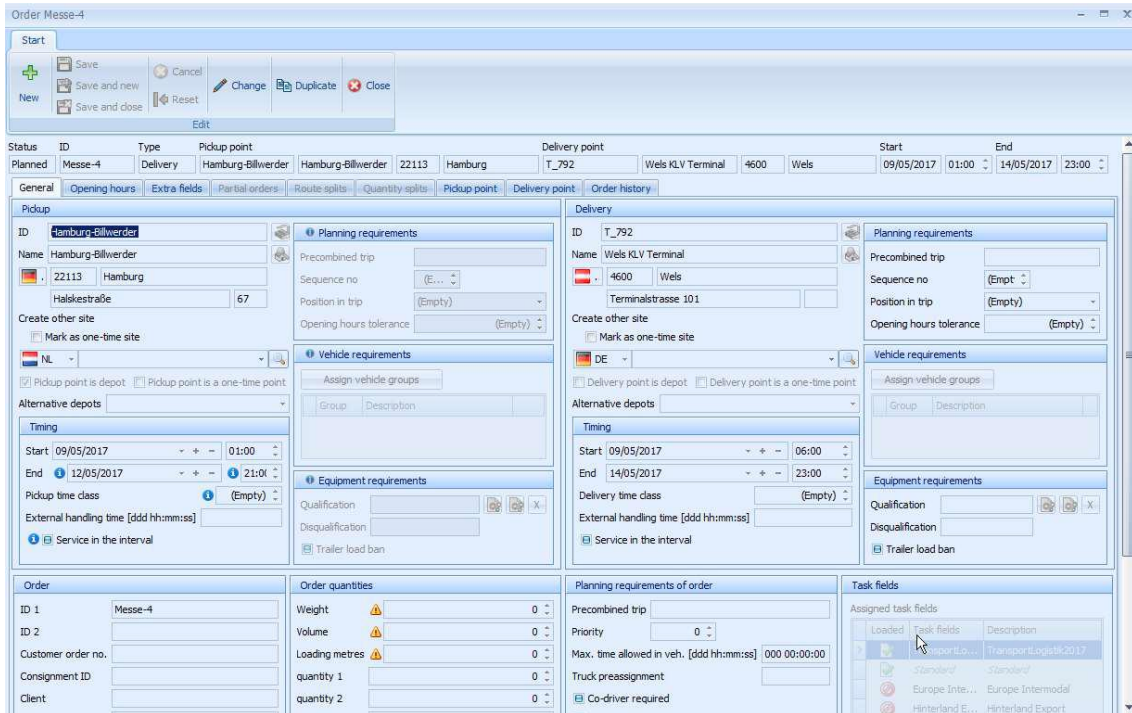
Order Messe-4

Start

New
Save
Save and new
Save and close
Cancel
Reset
Change
Duplicate
Close
Edit

| Status | ID | Type | Pickup point | | | | Delivery point | | | | Start | | End | |
|---|---|---|---|---|---|---|---|---|---|---|---|---|---|---|
| Planned | Messe-4 | Delivery | Hamburg-Billwerder | Hamburg-Billwerder | 22113 | Hamburg | T_792 | Wels KLV Terminal | 4600 | Wels | 09/05/2017 | 01:00 | 14/05/2017 | 23:00 |

General | Opening hours | Extra fields | Partial orders | Route splits | Quantity splits | Pickup point | Delivery point | Order history

Pickup
ID Hamburg-Billwerder
Name Hamburg-Billwerder
22113 Hamburg
Halskestraße 67
Create other site
Mark as one-time site
NL
Pickup point is depot
Pickup point is a one-time point
Alternative depots
Timing
Start 09/05/2017 01:00
End 12/05/2017 21:0(
Pickup time class (Empty)
External handling time [ddd hh:mm:ss]
Service in the interval

Planning requirements
Precombined trip
Sequence no (E...
Position in trip (Empty)
Opening hours tolerance (Empty)
Vehicle requirements
Assign vehicle groups
Group Description
Equipment requirements
Qualification
Disqualification
Trailer load ban

Delivery
ID T_792
Name Wels KLV Terminal
4600 Wels
Terminalstrasse 101
Create other site
Mark as one-time site
DE
Delivery point is depot
Delivery point is a one-time point
Alternative depots
Timing
Start 09/05/2017 06:00
End 14/05/2017 23:00
Delivery time class (Empty)
External handling time [ddd hh:mm:ss]
Service in the interval

Planning requirements
Precombined trip
Sequence no (Empt
Position in trip (Empty)
Opening hours tolerance (Empty)
Vehicle requirements
Assign vehicle groups
Group Description
Equipment requirements
Qualification
Disqualification
Trailer load ban

Order
ID 1 Messe-4
ID 2
Customer order no.
Consignment ID
Client

Order quantities
Weight 0
Volume 0
Loading metres 0
quantity 1 0
quantity 2 0

Planning requirements of order
Precombined trip
Priority 0
Max. time allowed in veh. [ddd hh:mm:ss] 000 00:00:00
Truck preassignment
Co-driver required

Task fields
Assigned task fields
| Loaded | Task fields | Description |
|---|---|---|
| | Transport.o... | TransportLogistik2017 |
| | Standard | Standard |
| | Europe Inte... | Europe Intermodal |
| | Hinterland E... | Hinterland Export |